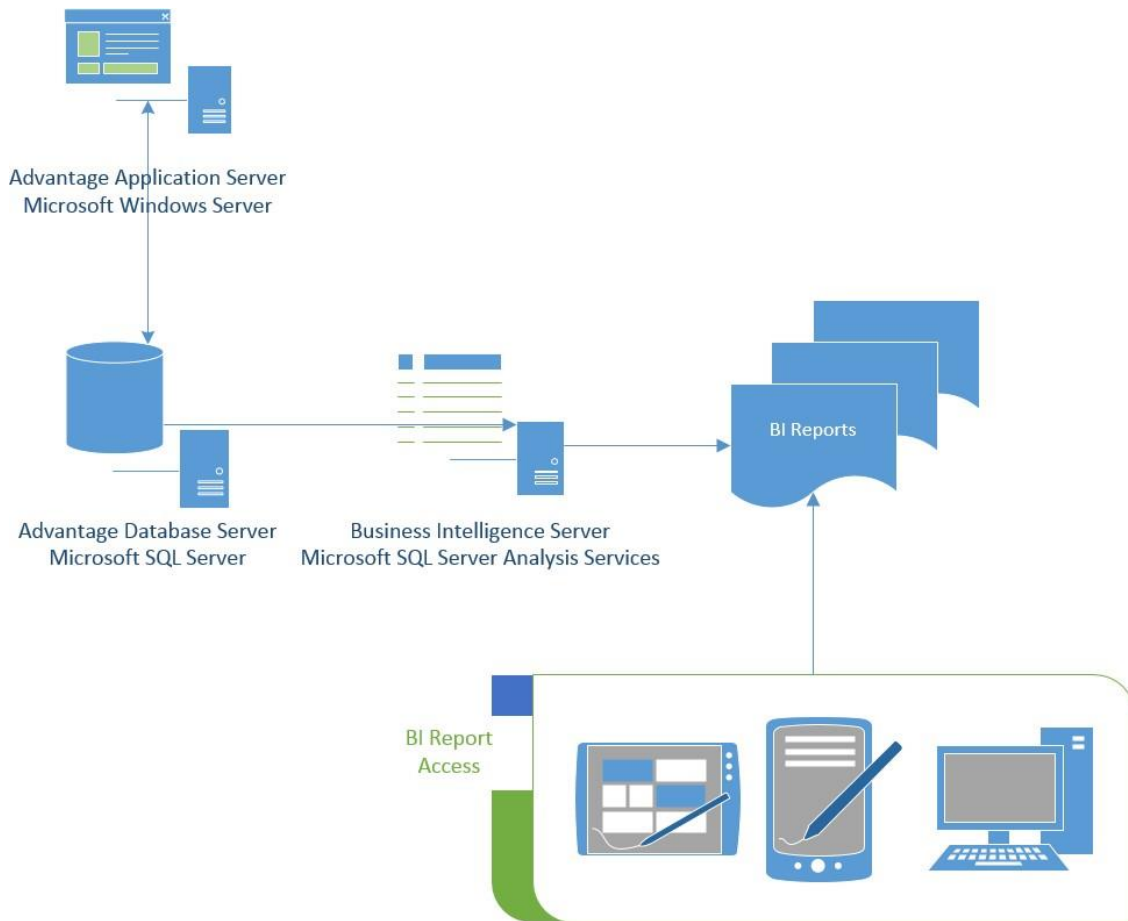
Advantage Application Server
Microsoft Windows Server

BI Reports

Advantage Database Server
Microsoft SQL Server

Business Intelligence Server
Microsoft SQL Server Analysis Services

BI Report Access